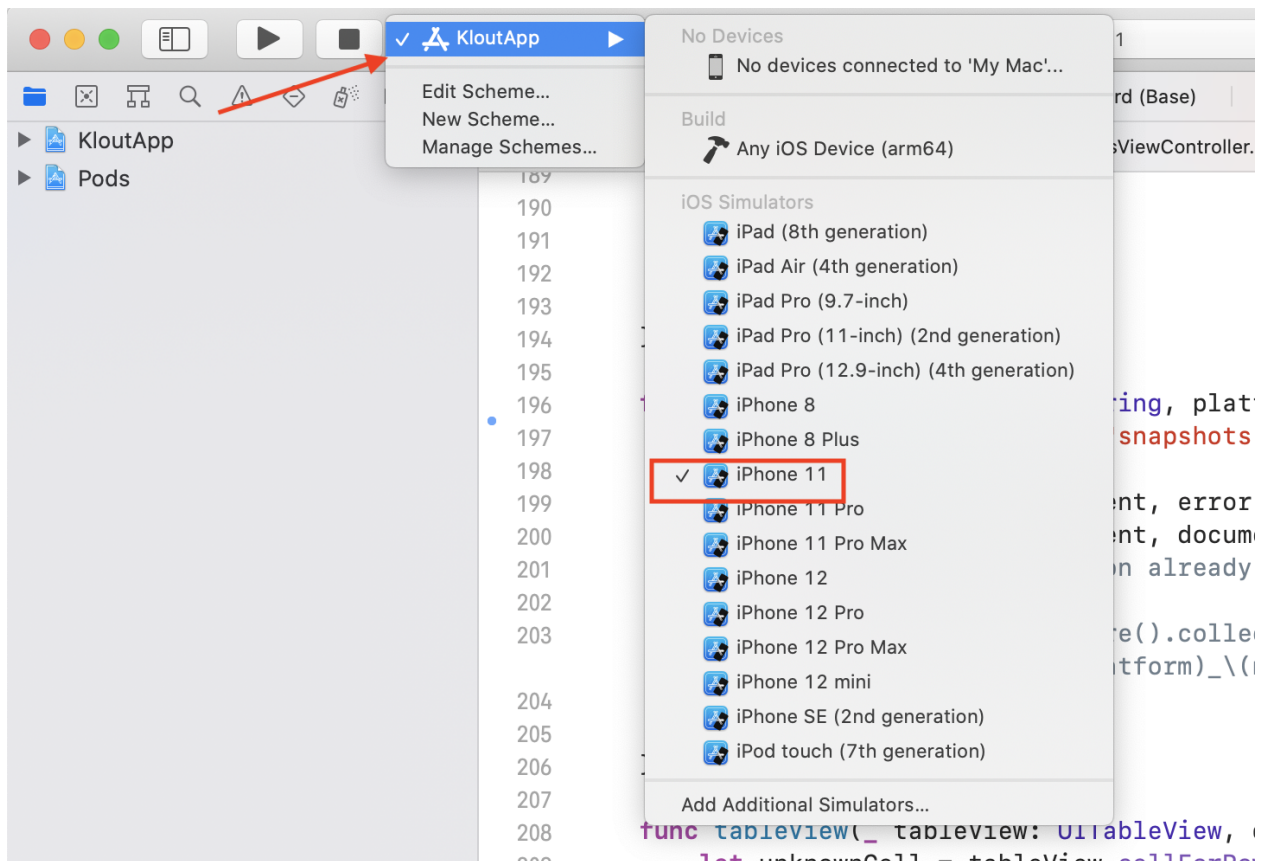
✓ KloutApp ▶

Edit Scheme...
New Scheme...
Manage Schemes...

KloutApp
Pods

No Devices
No devices connected to 'My Mac'...

Build
Any iOS Device (arm64)

iOS Simulators
iPad (8th generation)
iPad Air (4th generation)
iPad Pro (9.7-inch)
iPad Pro (11-inch) (2nd generation)
iPad Pro (12.9-inch) (4th generation)
iPhone 8
iPhone 8 Plus
✓ iPhone 11
iPhone 11 Pro
iPhone 11 Pro Max
iPhone 12
iPhone 12 Pro
iPhone 12 Pro Max
iPhone 12 mini
iPhone SE (2nd generation)
iPod touch (7th generation)

Add Additional Simulators...

1
rd (Base)
sViewController.

189
190
191
192
193
194
195
196 ring, platf
197 snapshots
198
199 ent, error
200 ent, docum
201 on already
202
203 re().colle
tform)_\((
204
205
206
207
208 func tableView(_ tableView: UITableView,